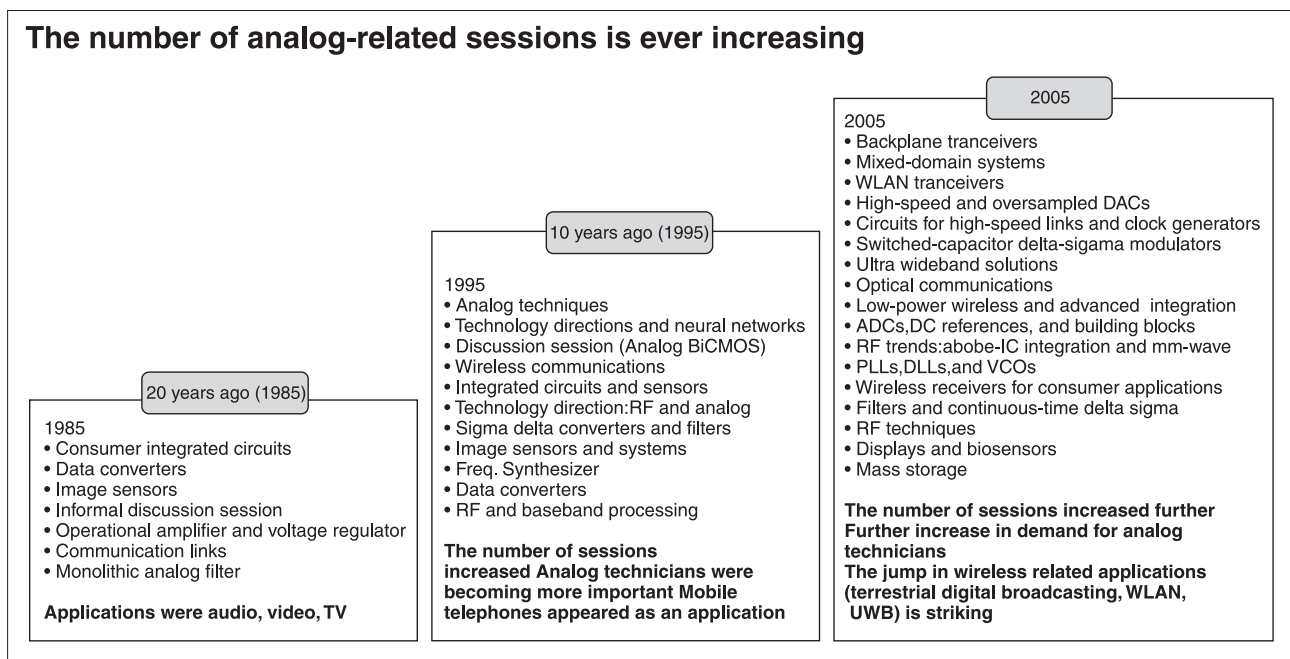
The number of analog-related sessions is ever increasing

20 years ago (1985)

1985
• Consumer integrated circuits
• Data converters
• Image sensors
• Informal discussion session
• Operational amplifier and voltage regulator
• Communication links
• Monolithic analog filter

Applications were audio, video, TV

10 years ago (1995)

1995
• Analog techniques
• Technology directions and neural networks
• Discussion session (Analog BiCMOS)
• Wireless communications
• Integrated circuits and sensors
• Technology direction:RF and analog
• Sigma delta converters and filters
• Image sensors and systems
• Freq. Synthesizer
• Data converters
• RF and baseband processing

The number of sessions increased Analog technicians were becoming more important Mobile telephones appeared as an application

2005

2005
• Backplane tranceivers
• Mixed-domain systems
• WLAN tranceivers
• High-speed and oversampled DACs
• Circuits for high-speed links and clock generators
• Switched-capacitor delta-sigama modulators
• Ultra wideband solutions
• Optical communications
• Low-power wireless and advanced integration
• ADCs,DC references, and building blocks
• RF trends:abobe-IC integration and mm-wave
• PLLs,DLLs,and VCOs
• Wireless receivers for consumer applications
• Filters and continuous-time delta sigma
• RF techniques
• Displays and biosensors
• Mass storage

The number of sessions increased further
Further increase in demand for analog technicians
The jump in wireless related applications (terrestrial digital broadcasting, WLAN, UWB) is striking